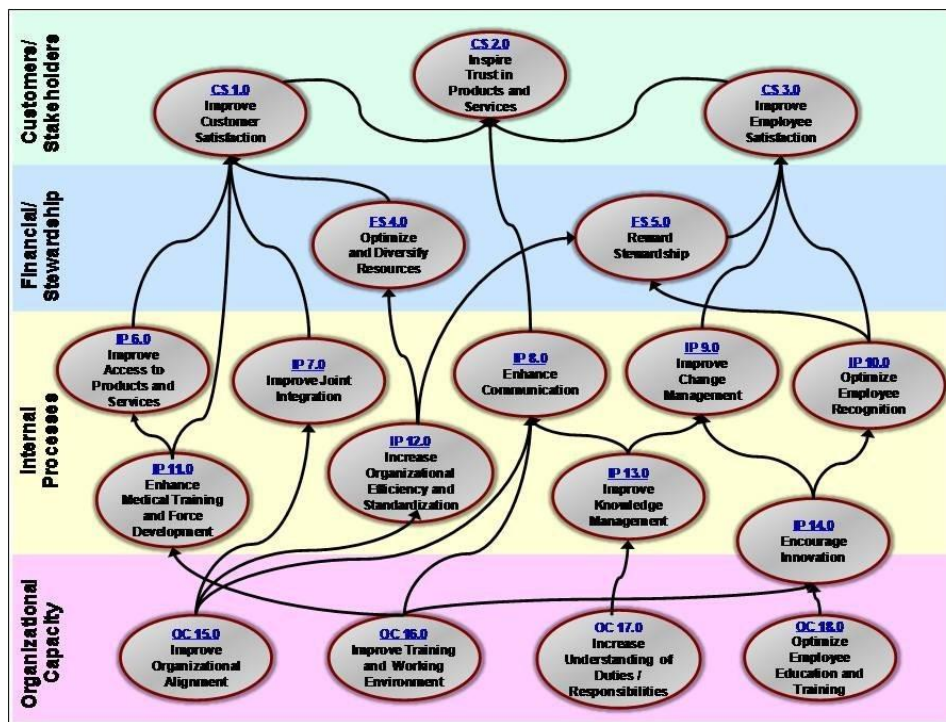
Customers/ Stakeholders

CS 2.0
Inspire Trust in Products and Services

CS 1.0
Improve Customer Satisfaction

CS 3.0
Improve Employee Satisfaction

Financial/ Stewardship

FS 4.0
Optimize and Diversify Resources

FS 5.0
Reward Stewardship

Internal Processes

IP 6.0
Improve Access to Products and Services

IP 7.0
Improve Joint Integration

IP 8.0
Enhance Communication

IP 9.0
Improve Change Management

IP 10.0
Optimize Employee Recognition

IP 11.0
Enhance Medical Training and Force Development

IP 12.0
Increase Organizational Efficiency and Standardization

IP 13.0
Improve Knowledge Management

IP 14.0
Encourage Innovation

Organizational Capacity

OC 15.0
Improve Organizational Alignment

OC 16.0
Improve Training and Working Environment

OC 17.0
Increase Understanding of Duties / Responsibilities

OC 18.0
Optimize Employee Education and Training